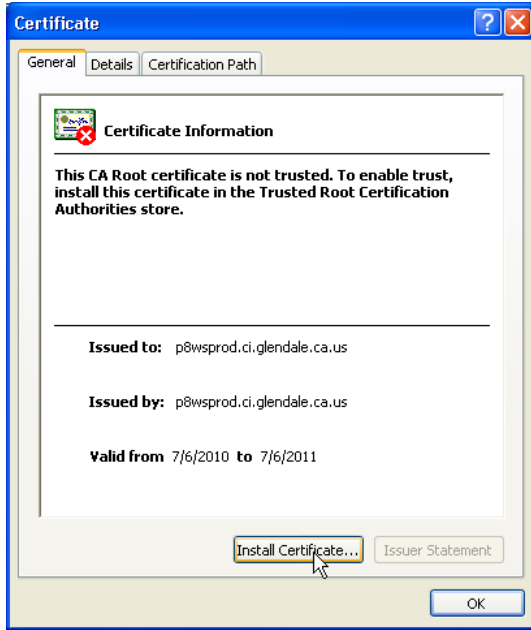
Certificate

General | Details | Certification Path

Certificate Information

This CA Root certificate is not trusted. To enable trust, install this certificate in the Trusted Root Certification Authorities store.

Issued to: p8wsprod.ci.glendale.ca.us

Issued by: p8wsprod.ci.glendale.ca.us

Valid from 7/6/2010 to 7/6/2011

Install Certificate... Issuer Statement

OK